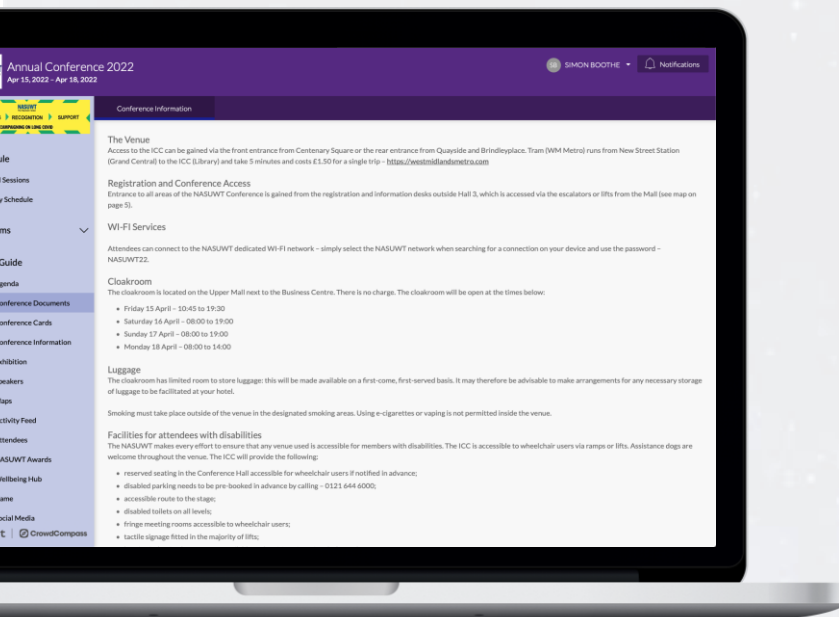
Annual Conference 2022
Apr 15, 2022 - Apr 18, 2022

SB SIMON BOOTHE
Notifications

NASUWT
RECOGNITION SUPPORT
CAMPAIGNING ON LONG COVID

ule
Sessions
y Schedule
ms
Guide
genda
onference Documents
onference Cards
onference Information
xhibition
peakers
aps
ctivity Feed
ttendees
ASUWT Awards
ellbeing Hub
ame
ocial Media
t | CrowdCompass

Conference Information

The Venue
Access to the ICC can be gained via the front entrance from Centenary Square or the rear entrance from Quayside and Brindleyplace. Tram (WM Metro) runs from New Street Station (Grand Central) to the ICC (Library) and take 5 minutes and costs £1.50 for a single trip – https://westmidlandsmetro.com

Registration and Conference Access
Entrance to all areas of the NASUWT Conference is gained from the registration and information desks outside Hall 3, which is accessed via the escalators or lifts from the Mall (see map on page 5).

WI-FI Services

Attendees can connect to the NASUWT dedicated WI-FI network – simply select the NASUWT network when searching for a connection on your device and use the password – NASUWT22.

Cloakroom
The cloakroom is located on the Upper Mall next to the Business Centre. There is no charge. The cloakroom will be open at the times below:

- Friday 15 April – 10:45 to 19:30
- Saturday 16 April – 08:00 to 19:00
- Sunday 17 April – 08:00 to 19:00
- Monday 18 April – 08:00 to 14:00

Luggage
The cloakroom has limited room to store luggage: this will be made available on a first-come, first-served basis. It may therefore be advisable to make arrangements for any necessary storage of luggage to be facilitated at your hotel.

Smoking must take place outside of the venue in the designated smoking areas. Using e-cigarettes or vaping is not permitted inside the venue.

Facilities for attendees with disabilities
The NASUWT makes every effort to ensure that any venue used is accessible for members with disabilities. The ICC is accessible to wheelchair users via ramps or lifts. Assistance dogs are welcome throughout the venue. The ICC will provide the following:

- reserved seating in the Conference Hall accessible for wheelchair users if notified in advance;
- disabled parking needs to be pre-booked in advance by calling – 0121 644 6000;
- accessible route to the stage;
- disabled toilets on all levels;
- fringe meeting rooms accessible to wheelchair users;
- tactile signage fitted in the majority of lifts;